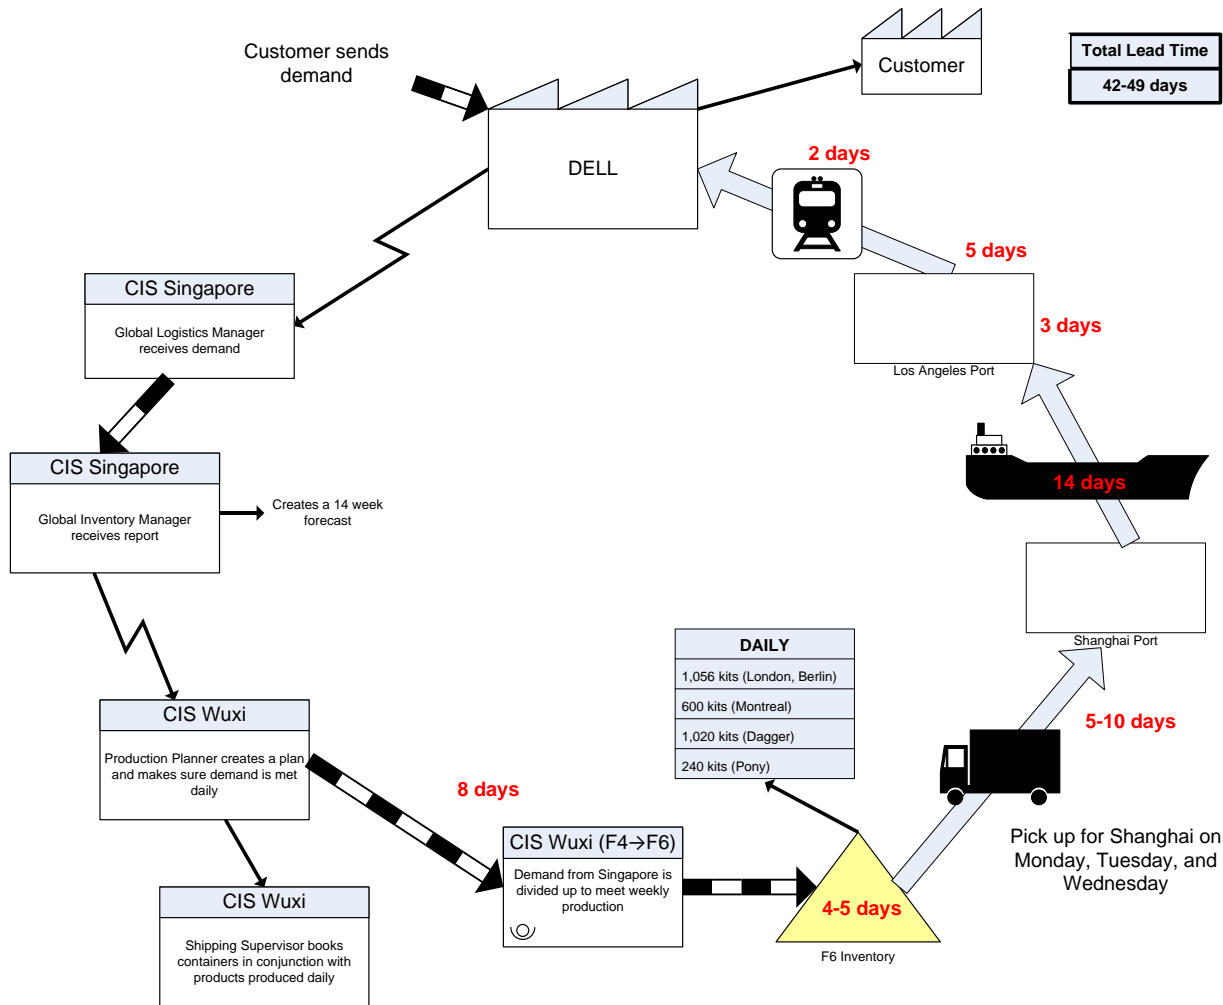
Customer sends demand

Customer

Total Lead Time

42-49 days

DELL

2 days

5 days

CIS Singapore

Global Logistics Manager receives demand

3 days

Los Angeles Port

CIS Singapore

Global Inventory Manager receives report

Creates a 14 week forecast

14 days

Shanghai Port

DAILY

| DAILY |
|---|
| 1,056 kits (London, Berlin) |
| 600 kits (Montreal) |
| 1,020 kits (Dagger) |
| 240 kits (Pony) |

CIS Wuxi

Production Planner creates a plan and makes sure demand is met daily

5-10 days

8 days

CIS Wuxi (F4→F6)

Demand from Singapore is divided up to meet weekly production

Pick up for Shanghai on Monday, Tuesday, and Wednesday

4-5 days

F6 Inventory

CIS Wuxi

Shipping Supervisor books containers in conjunction with products produced daily